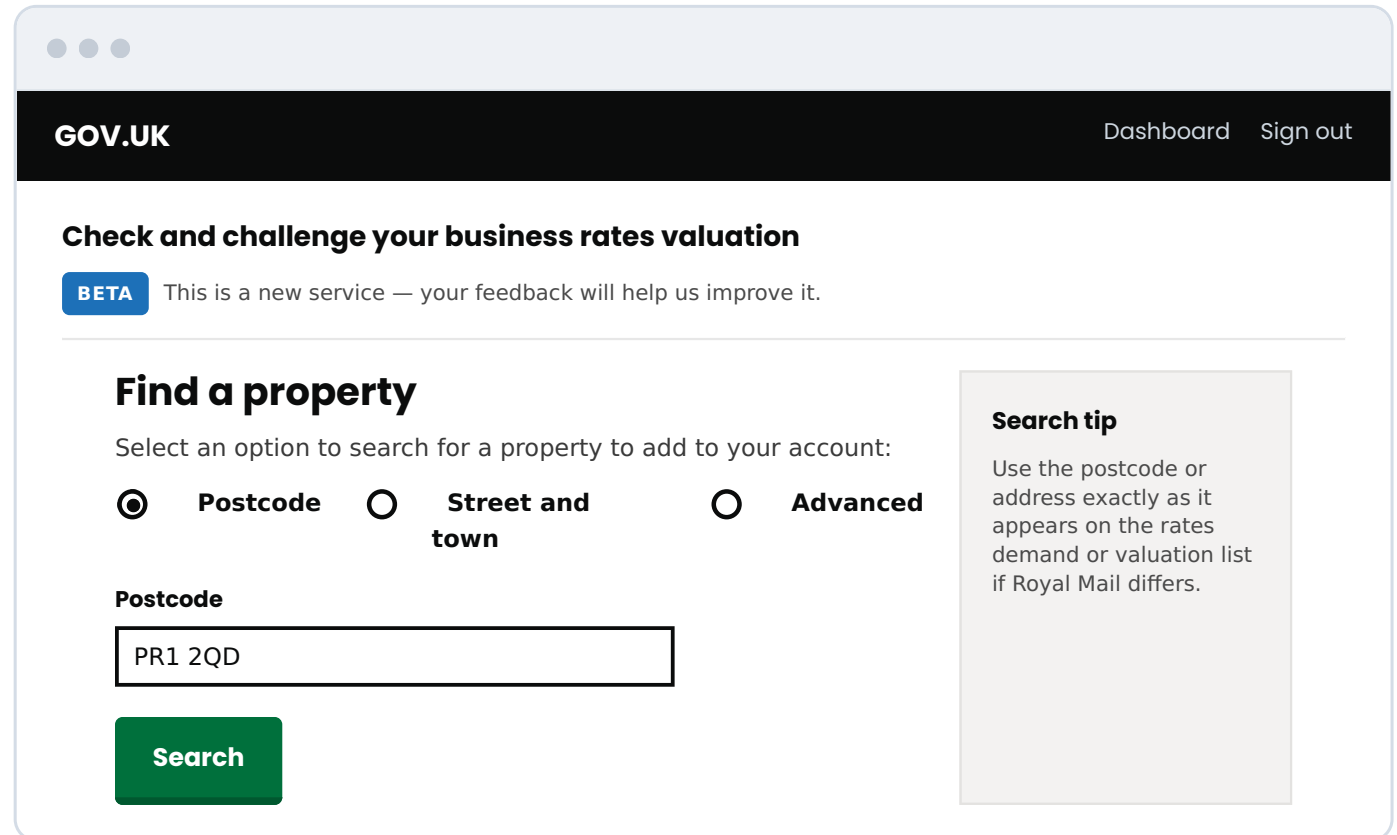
GOV.UK

Dashboard Sign out

Check and challenge your business rates valuation

BETA This is a new service — your feedback will help us improve it.

Find a property

Select an option to search for a property to add to your account:

Postcode

Street and town

Advanced

Postcode

PR1 2QD

Search

Search tip

Use the postcode or address exactly as it appears on the rates demand or valuation list if Royal Mail differs.